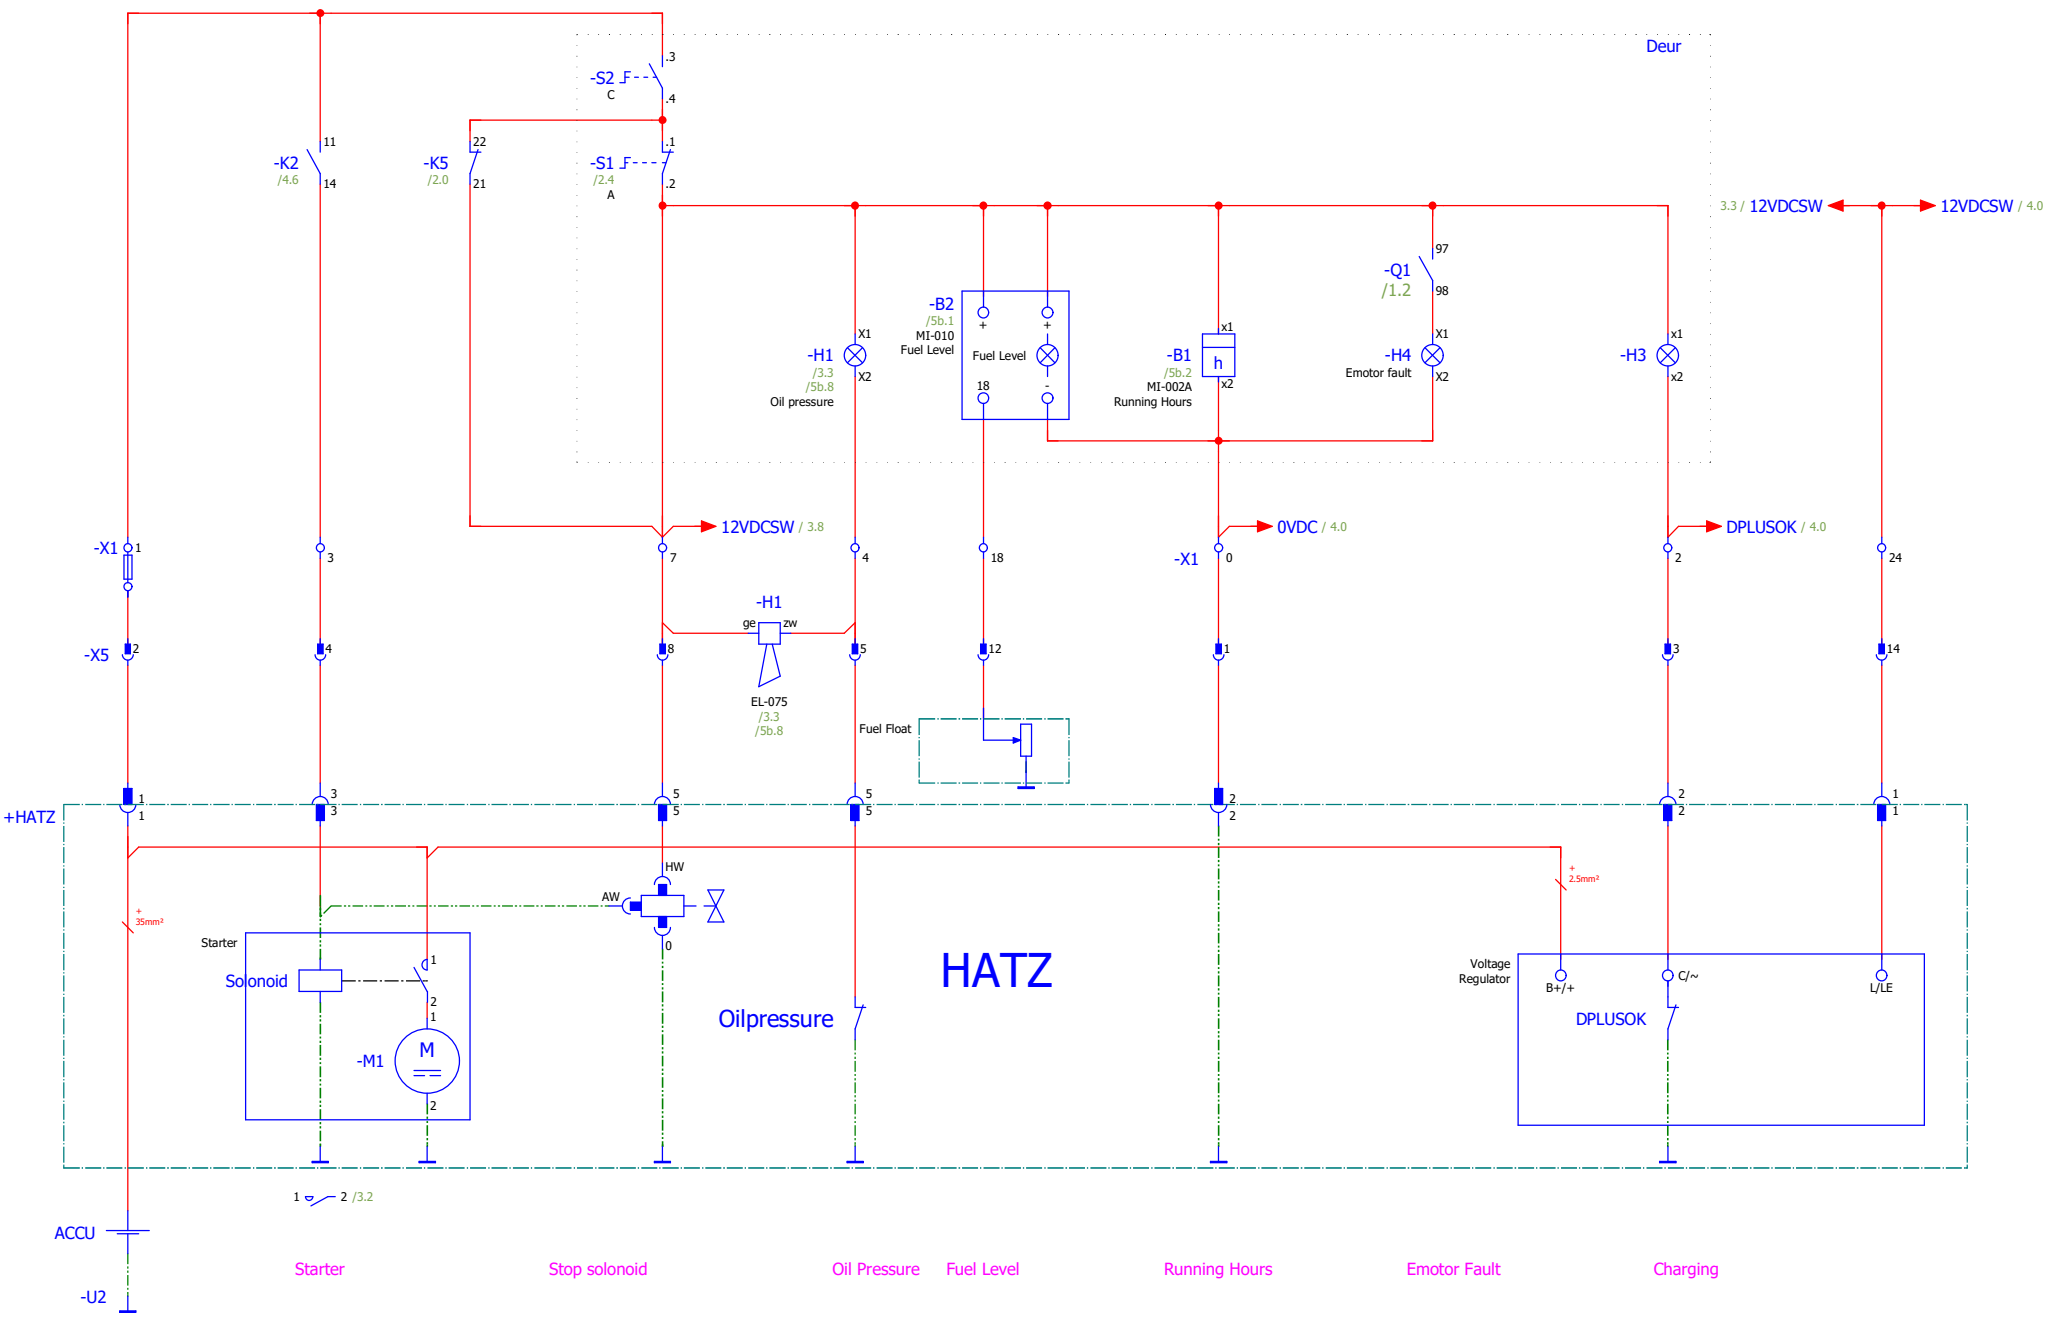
Deur

-S2 .3 .4 C

-K2 /4.6 11 14

-K5 /2.0 22 21

-S1 /2.4 .1 .2 A

3.3 / 12VDCSW 12VDCSW / 4.0

97 -Q1 /1.2 98

-B2 /5b.1 MI-010 Fuel Level

+ + Fuel Level 18 -

-H1 /3.3 /5b.8 Oil pressure X1 X2

-B1 /5b.2 MI-002A Running Hours x1 h x2

-H4 Emotor fault X1 X2

-H3 x1 x2

-X1 1

3

7 12VDCSW / 3.8

4

18

-X1 0 0VDC / 4.0

2 DPLUSOK / 4.0

24

-H1 ge zw

EL-075 /3.3 /5b.8

-X5 2 4 8 5 12 1 3 14

Fuel Float

+HATZ 1 1 3 3 5 5 5 5 2 2 2 2 1 1

$+$ 35mm²

$+$ 2.5mm²

HW AW 0

Starter Solonoid 1 2 1 -M1 M 2

Oilpressure

HATZ

Voltage Regulator B+/+ C/~ L/LE

DPLUSOK

1 2 /3.2

ACCU

-U2

Starter Stop solonoid Oil Pressure Fuel Level Running Hours Emotor Fault Charging